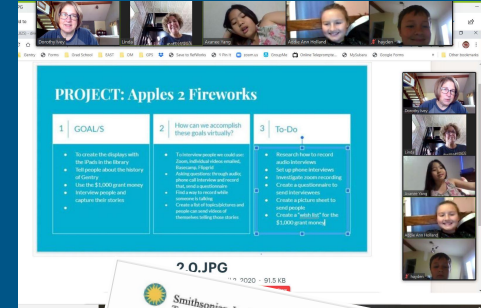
Dorothy Entry
Linda
Ananda Yang
Abby Ann Holland
Hayden

Gentry
Prezi
Grad School
EAST
GM
OPS
Save to ReWorks
5 Tech
Joomus
GroupMe
Zoom
McGraham
Google Forms
Other bookmarks

PROJECT: Apples 2 Fireworks

1 GOAL/S
To create the displays with the iPads in the library
Tell people about the history of Gentry
Use the $1,000 grant money
Interview people and capture their stories

2 How can we accomplish these goals virtually?
To interview people we could use Zoom, individual video emailed, Flipgrid
Asking questions through audio, phone call interview and record that, email a questionnaire
Find a way to record while someone is talking
Create a list of topics/pictures and people can send videos of themselves telling those stories

3 To-Do
Research how to record audio interviews
Set up phone interviews
Investigate zoom recording
Create a questionnaire to send interviews
Create a picture sheet to send people
Create a "wish-list" for the $1,000 grant money

2.0.JPG
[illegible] 12, 2020 · 91.5 KB

Smithsonian

Dorothy Entry
Linda
Ananda Yang
Abby Ann Holland
Hayden